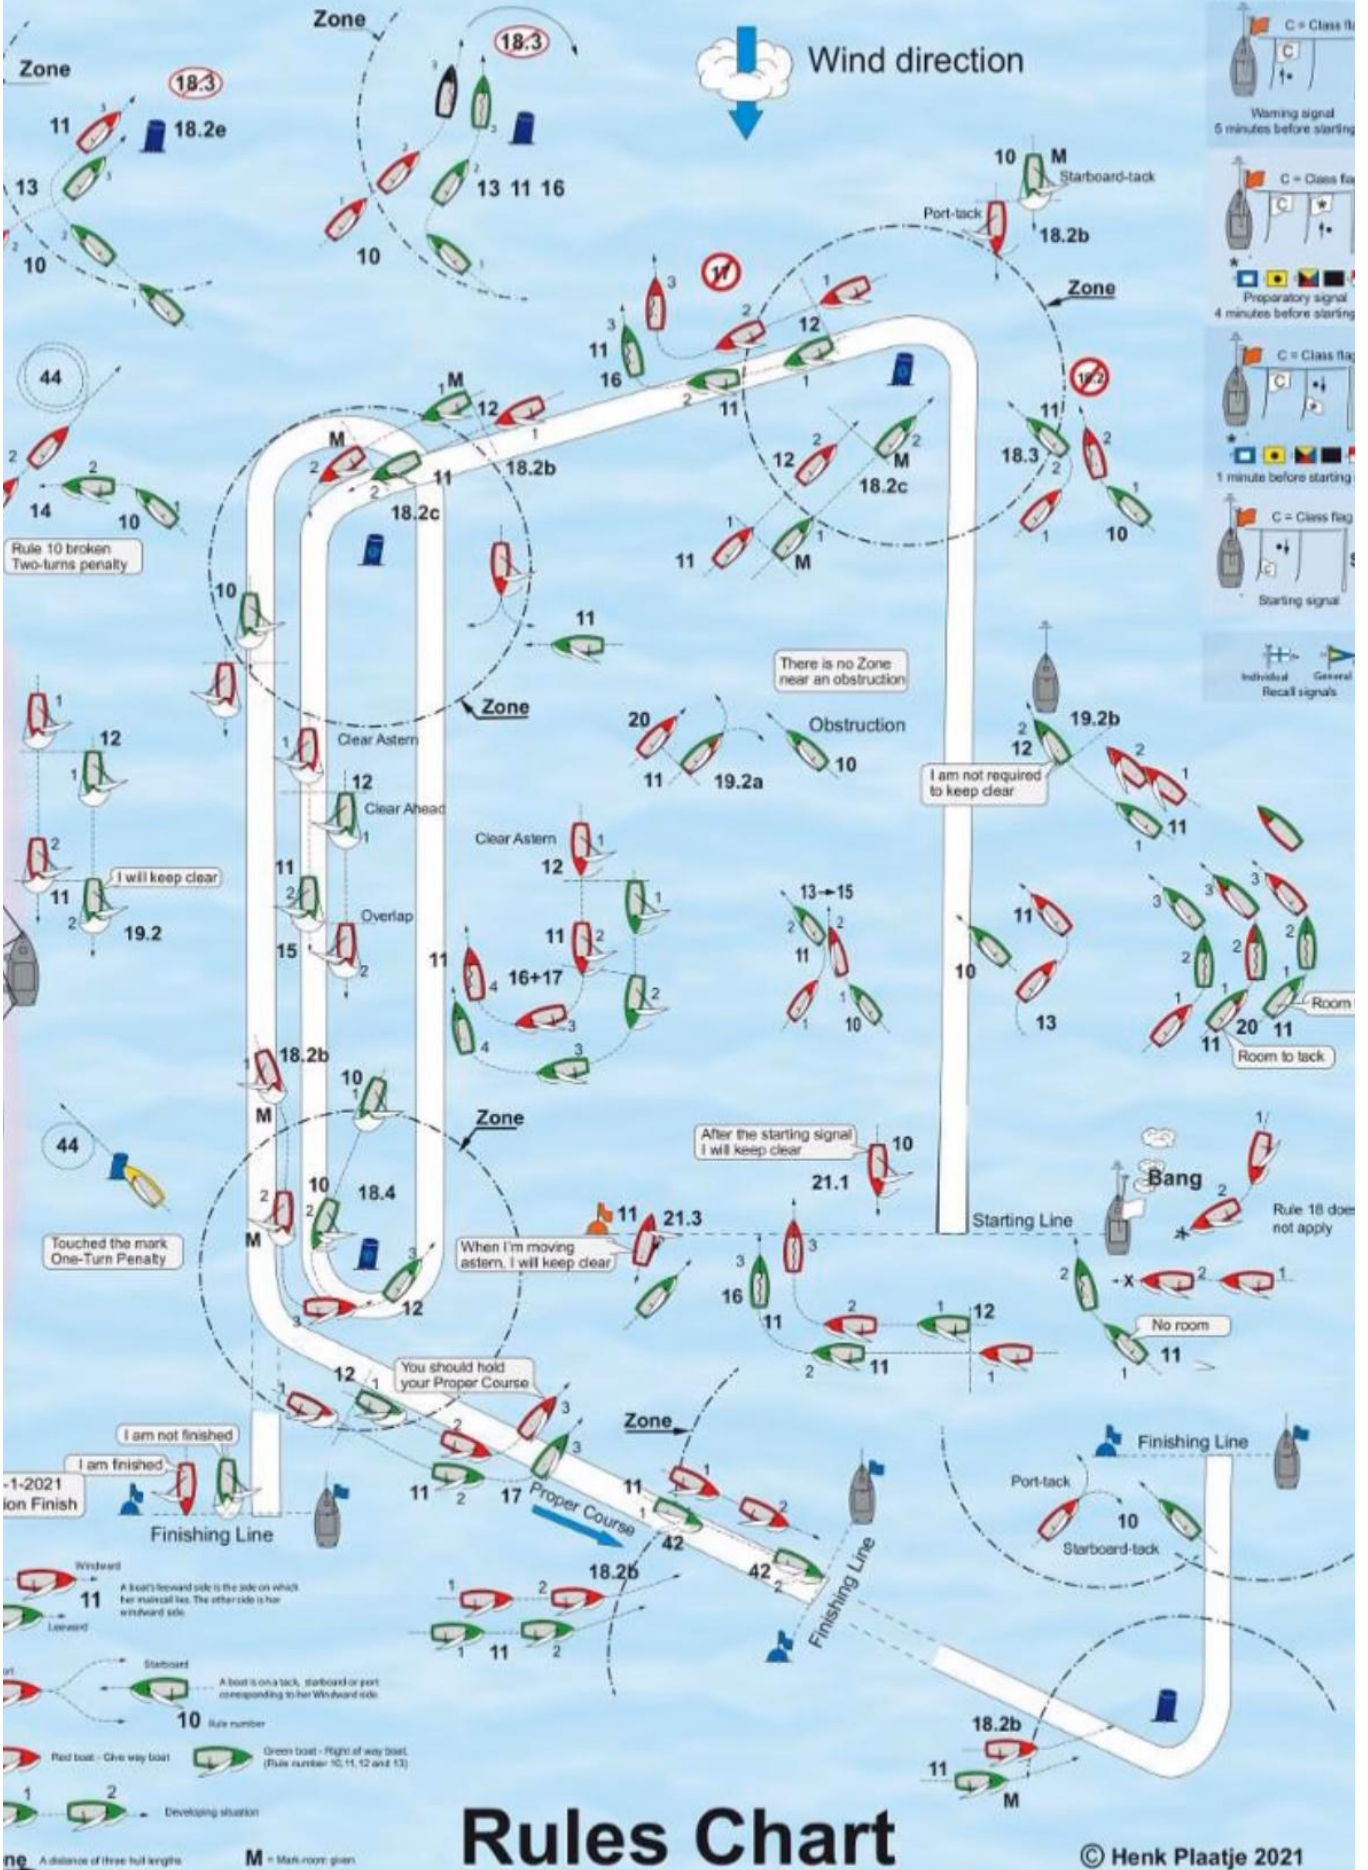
Zone

Zone

18.3

18.3

Wind direction

C = Class fl
Warning signal
5 minutes before starting

C = Class fl
Preparatory signal
4 minutes before starting

C = Class fla
1 minute before starting

C = Class flag
Starting signal

Individual General
Recall signals

11 18.2e
13
10
13 11 16
10

10 M
Starboard-tack
Port-tack
18.2b
Zone

44
14 10
Rule 10 broken
Two-turns penalty

M 12
11
16
12
11
M
18.2b
11
18.2c
12
M
18.2c
11 M
11
18.3
10

10
11
Zone
There is no Zone near an obstruction
20
Obstruction
10
11 19.2a
I am not required to keep clear
19.2b
12
11

12
Clear Astern
12
Clear Ahead
11
I will keep clear
19.2
11
Overlap
15
Clear Astern
12
11
11
16+17
13→15
11
10
11
10
13
Room
20 11
11
Room to tack

18.2b
10
M
44
Zone
Touched the mark
One-Turn Penalty
10
18.4
M
After the starting signal I will keep clear
10
21.1
Bang
Rule 18 does not apply
11 21.3
When I'm moving astern, I will keep clear
Starting Line
16
11
12
No room
11
11
12
12
You should hold your Proper Course
I am not finished
I am finished
-1-2021
ion Finish
Finishing Line
11
17
Proper Course
Zone
11
42
42
Finishing Line
Finishing Line
Port-tack
10
Starboard-tack
18.2b
11
18.2b
11 M

Windward
11
A boat's leeward side is the side on which her mainsail lies. The other side is her windward side.
Leeward
Starboard
A boat is on a tack, starboard or port corresponding to her Windward side.
10 Rule number
Red boat - Give way boat
Green boat - Right of way boat (Rule number 10, 11, 12 and 13)
1 2
Developing situation
ne A distance of three hull lengths
M = Mark-room given

Rules Chart

© Henk Plaatje 2021